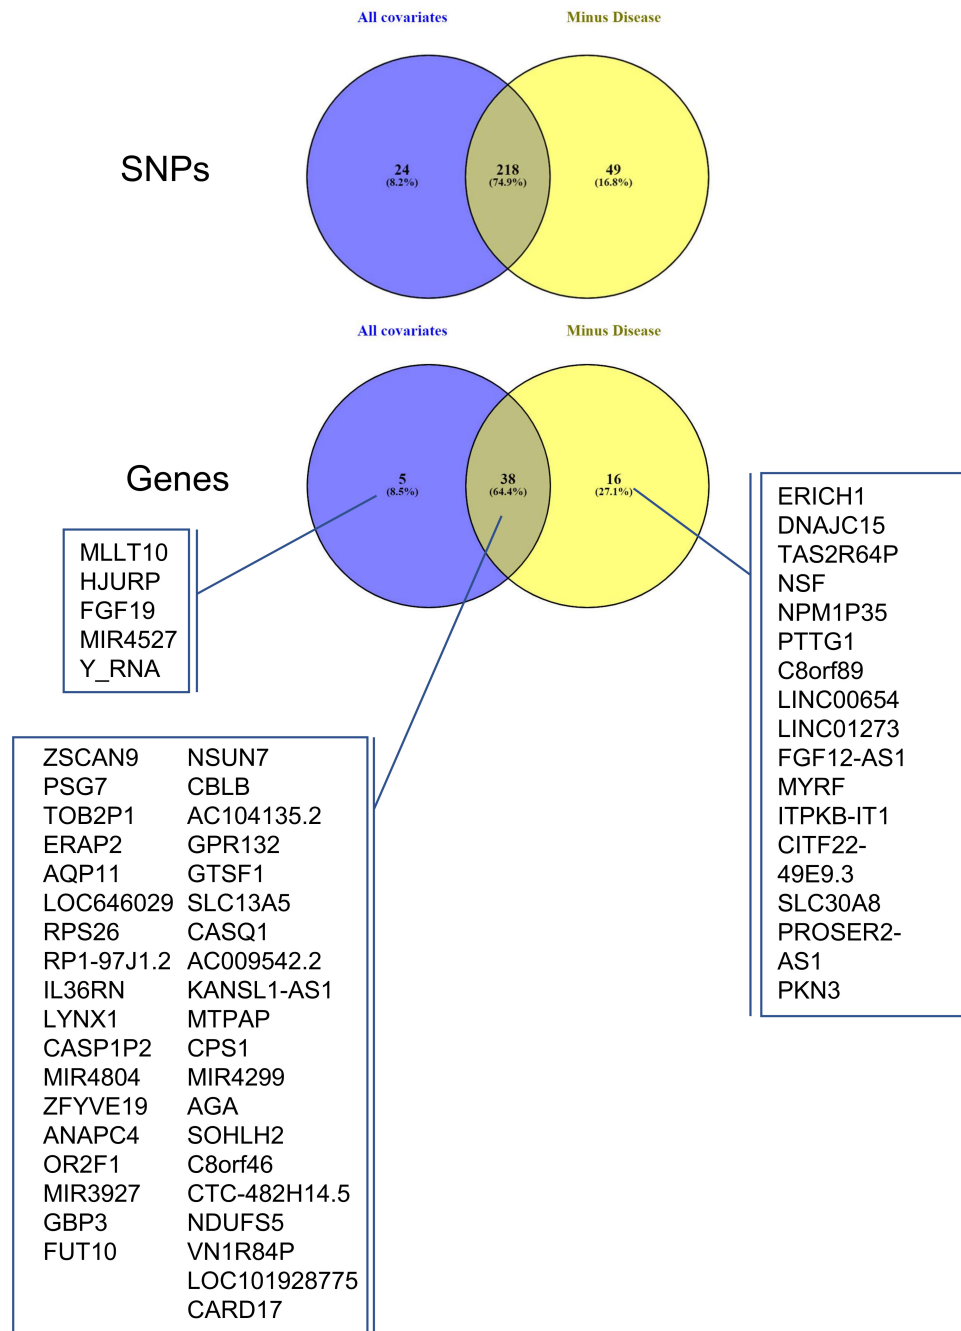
All covariates

Minus Disease

SNPs

24
(8.2%)

218
(74.9%)

49
(16.8%)

All covariates

Minus Disease

Genes

5
(8.5%)

38
(64.4%)

16
(27.1%)

MLLT10
HJURP
FGF19
MIR4527
Y_RNA

ERICH1
DNAJC15
TAS2R64P
NSF
NPM1P35
PTTG1
C8orf89
LINC00654
LINC01273
FGF12-AS1
MYRF
ITPKB-IT1
CITF22-49E9.3
SLC30A8
PROSER2-AS1
PKN3

ZSCAN9
PSG7
TOB2P1
ERAP2
AQP11
LOC646029
RPS26
RP1-97J1.2
IL36RN
LYNX1
CASP1P2
MIR4804
ZFYVE19
ANAPC4
OR2F1
MIR3927
GBP3
FUT10

NSUN7
CBLB
AC104135.2
GPR132
GTSF1
SLC13A5
CASQ1
AC009542.2
KANSL1-AS1
MTPAP
CPS1
MIR4299
AGA
SOHLH2
C8orf46
CTC-482H14.5
NDUFS5
VN1R84P
LOC101928775
CARD17